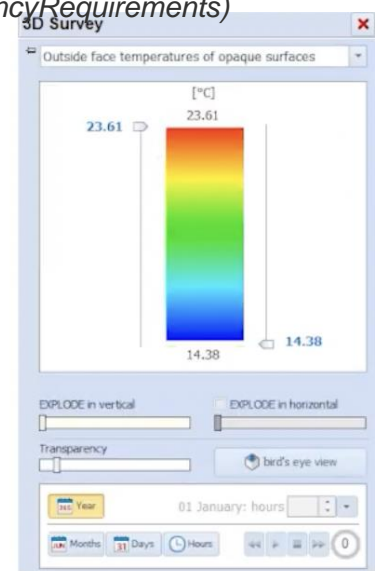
ncyRequirements)
3D Survey

Outside face temperatures of opaque surfaces

[°C]
23.61
23.61

14.38
14.38

EXPLODE in vertical
EXPLODE in horizontal

Transparency
bird's eye view

Year
01 January: hours

Months
Days
Hours
0